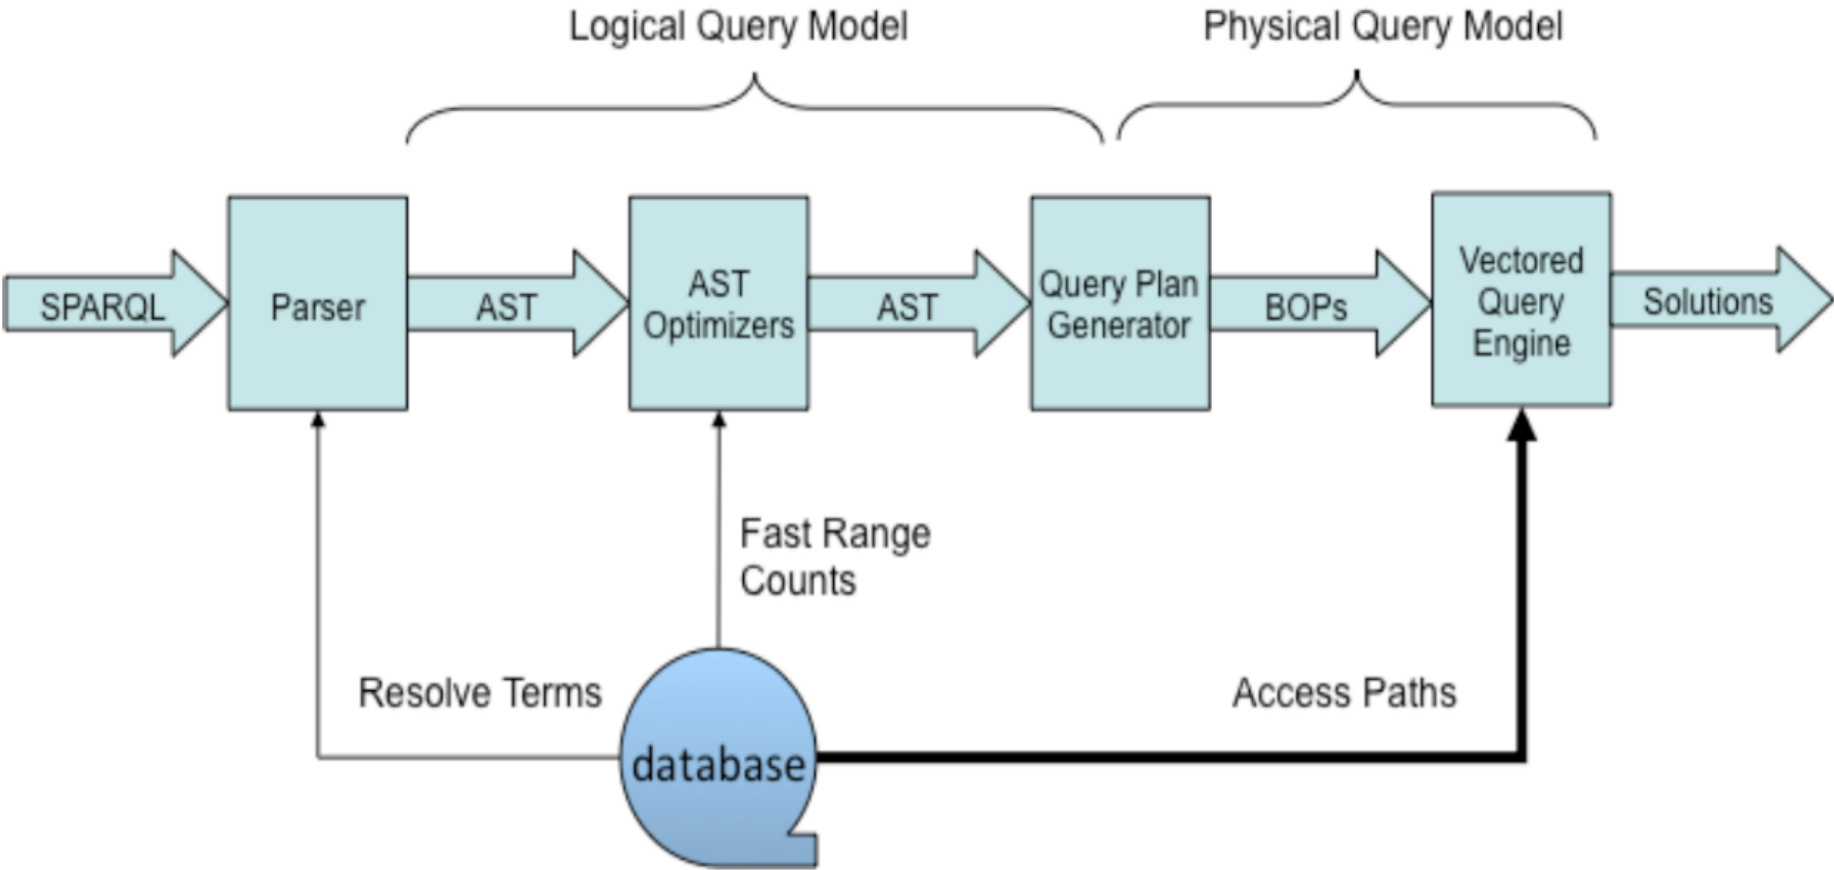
Logical Query Model

Physical Query Model

SPARQL

Parser

AST

AST Optimizers

AST

Query Plan Generator

BOPs

Vectored Query Engine

Solutions

Fast Range Counts

Resolve Terms

Access Paths

database